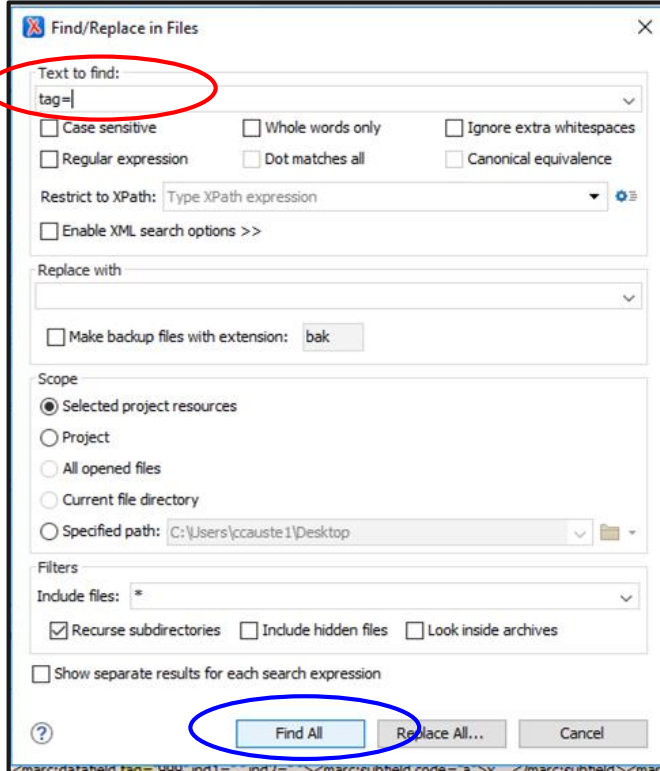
Find/Replace in Files

Text to find:
tag=

Case sensitive
Whole words only
Ignore extra whitespaces
Regular expression
Dot matches all
Canonical equivalence

Restrict to XPath: Type XPath expression

Enable XML search options >>

Replace with

Make backup files with extension: bak

Scope
Selected project resources
Project
All opened files
Current file directory
Specified path: C:\Users\ccauste1\Desktop

Filters
Include files: *
Recurse subdirectories
Include hidden files
Look inside archives

Show separate results for each search expression

?
Find All
Replace All...
Cancel

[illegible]